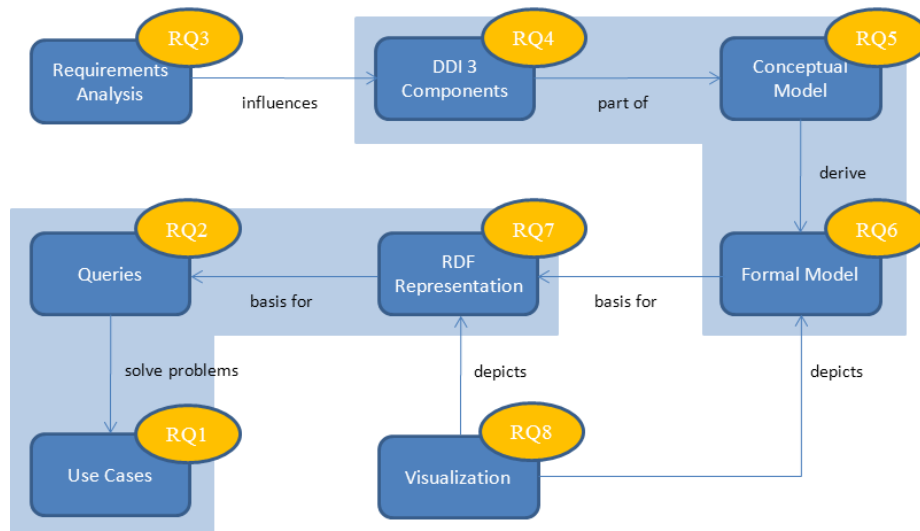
RQ3
Requirements Analysis

influences

RQ4
DDI 3 Components

part of

RQ5
Conceptual Model

derive

RQ2
Queries

basis for

RQ7
RDF Representation

basis for

RQ6
Formal Model

solve problems

depicts

depicts

RQ1
Use Cases

RQ8
Visualization